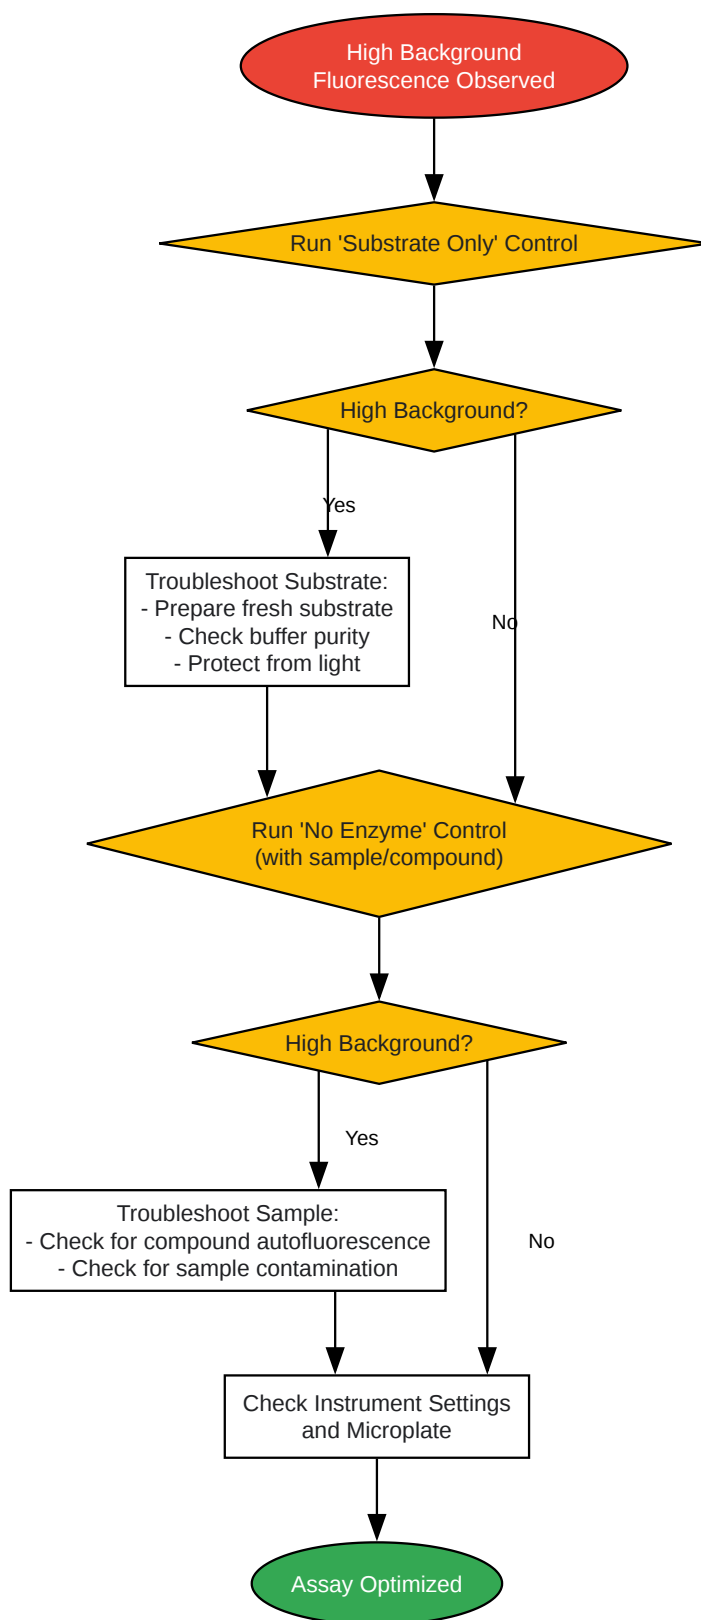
High Background Fluorescence Observed

Run 'Substrate Only' Control

High Background?

Yes

Troubleshoot Substrate:
- Prepare fresh substrate
- Check buffer purity
- Protect from light

No

Run 'No Enzyme' Control
(with sample/compound)

High Background?

Yes

Troubleshoot Sample:
- Check for compound autofluorescence
- Check for sample contamination

No

Check Instrument Settings and Microplate

Assay Optimized